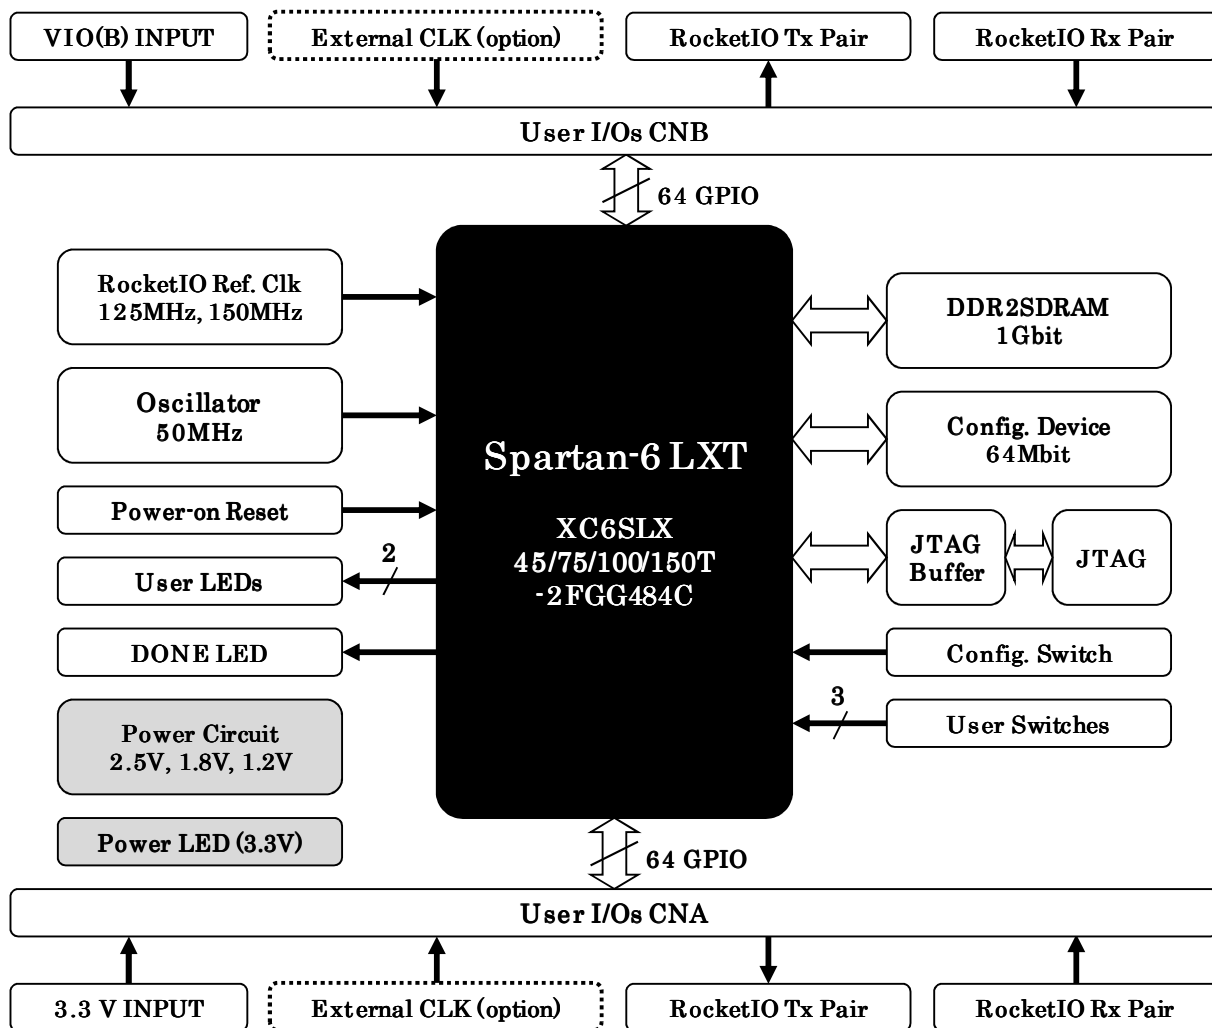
VIO(B) INPUT

External CLK (option)

RocketIO Tx Pair

RocketIO Rx Pair

User I/Os CNB

64 GPIO

RocketIO Ref. Clk
125MHz, 150MHz

Oscillator
50MHz

Power-on Reset

2

User LEDs

DONE LED

Power Circuit
2.5V, 1.8V, 1.2V

Power LED (3.3V)

Spartan-6 LXT

XC6SLX
45/75/100/150T
-2FGG484C

DDR2SDRAM
1Gbit

Config. Device
64Mbit

JTAG
Buffer

JTAG

Config. Switch

3

User Switches

64 GPIO

User I/Os CNA

3.3 V INPUT

External CLK (option)

RocketIO Tx Pair

RocketIO Rx Pair